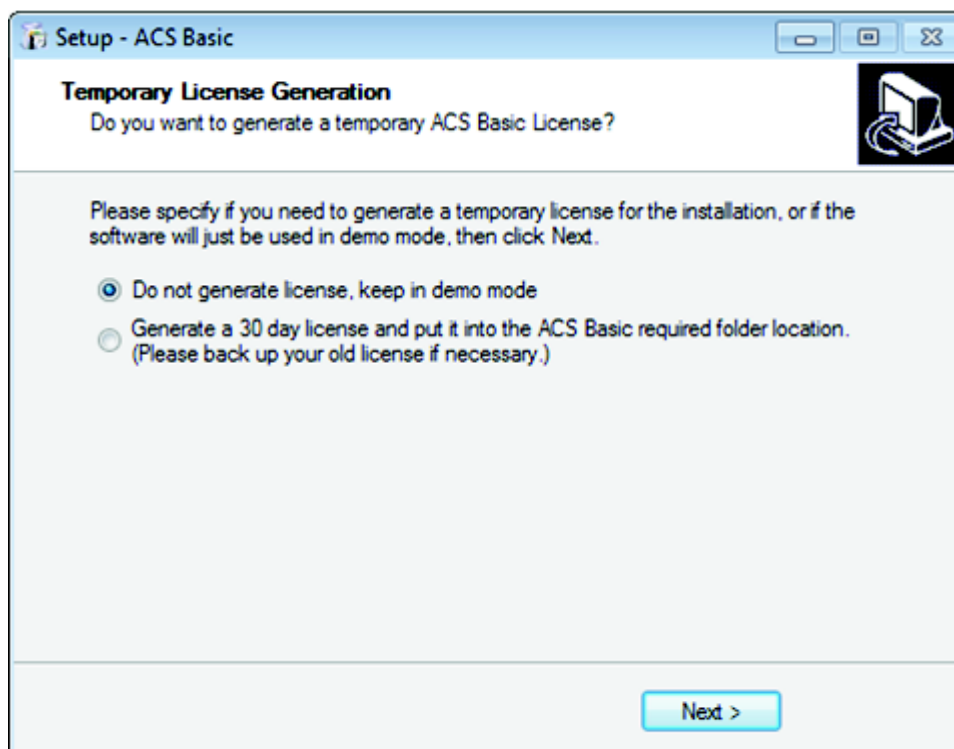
Setup - ACS Basic

Temporary License Generation
Do you want to generate a temporary ACS Basic License?

Please specify if you need to generate a temporary license for the installation, or if the software will just be used in demo mode, then click Next.

Do not generate license, keep in demo mode

Generate a 30 day license and put it into the ACS Basic required folder location. (Please back up your old license if necessary.)

Next >